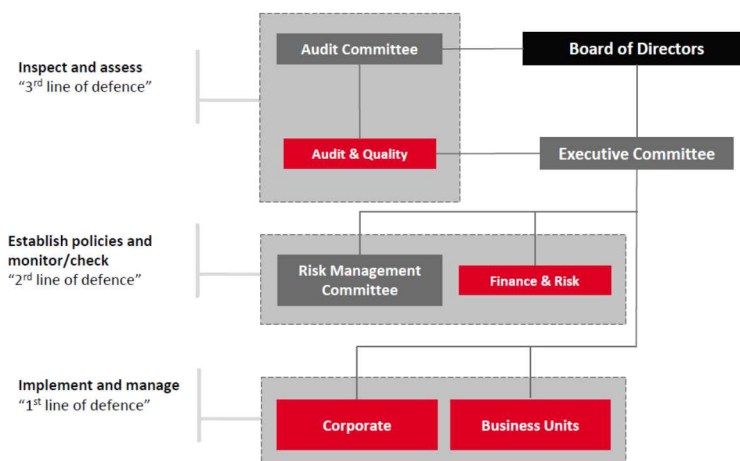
Inspect and assess
"3$^{rd}$ line of defence"

Audit Committee

Board of Directors

Audit & Quality

Executive Committee

Establish policies and monitor/check
"2$^{rd}$ line of defence"

Risk Management Committee

Finance & Risk

Implement and manage
"1$^{st}$ line of defence"

Corporate

Business Units